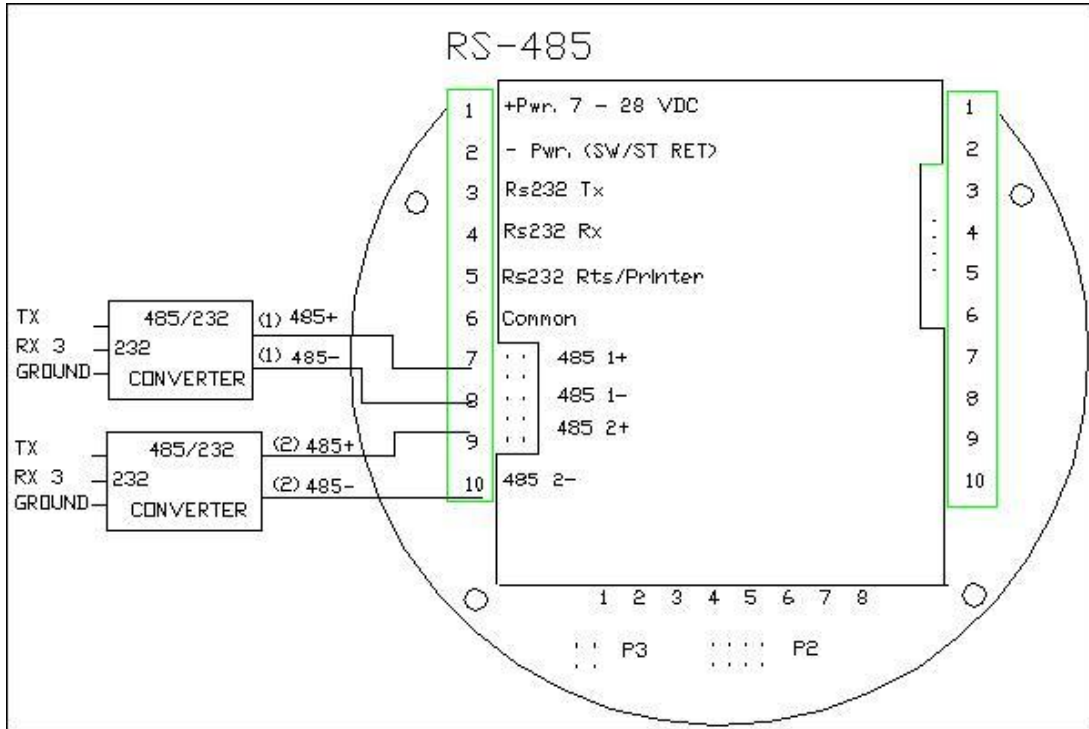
RS-485

1
2
3
4
5
6
7
8
9
10

+Pwr. 7 - 28 VDC
- Pwr. (SW/ST RET)
Rs232 Tx
Rs232 Rx
Rs232 Rts/Printer
Common
485 1+
485 1-
485 2+
485 2-

1
2
3
4
5
6
7
8
9
10

TX
RX 3
GROUND
485/232
232
CONVERTER
(1) 485+
(1) 485-

TX
RX 3
GROUND
485/232
232
CONVERTER
(2) 485+
(2) 485-

1 2 3 4 5 6 7 8

P3
P2